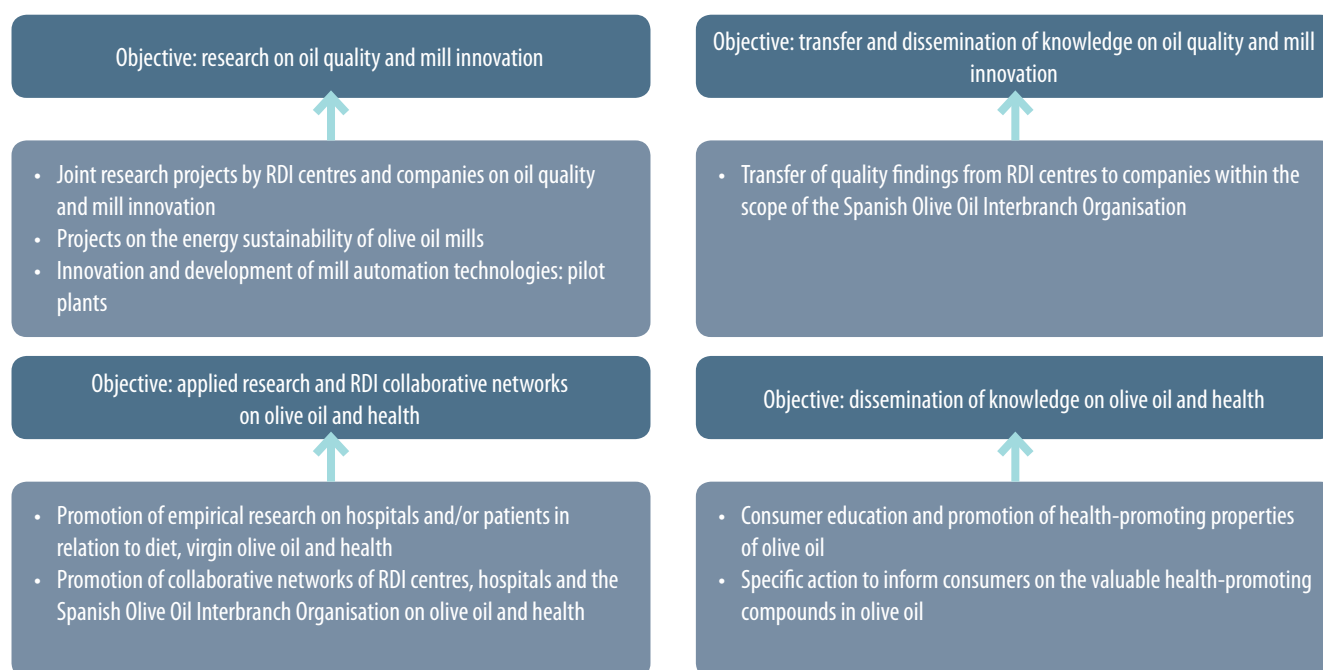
Objective: research on oil quality and mill innovation

- Joint research projects by RDI centres and companies on oil quality and mill innovation
- Projects on the energy sustainability of olive oil mills
- Innovation and development of mill automation technologies: pilot plants

Objective: applied research and RDI collaborative networks on olive oil and health

- Promotion of empirical research on hospitals and/or patients in relation to diet, virgin olive oil and health
- Promotion of collaborative networks of RDI centres, hospitals and the Spanish Olive Oil Interbranch Organisation on olive oil and health

Objective: transfer and dissemination of knowledge on oil quality and mill innovation

- Transfer of quality findings from RDI centres to companies within the scope of the Spanish Olive Oil Interbranch Organisation

Objective: dissemination of knowledge on olive oil and health

- Consumer education and promotion of health-promoting properties of olive oil
- Specific action to inform consumers on the valuable health-promoting compounds in olive oil